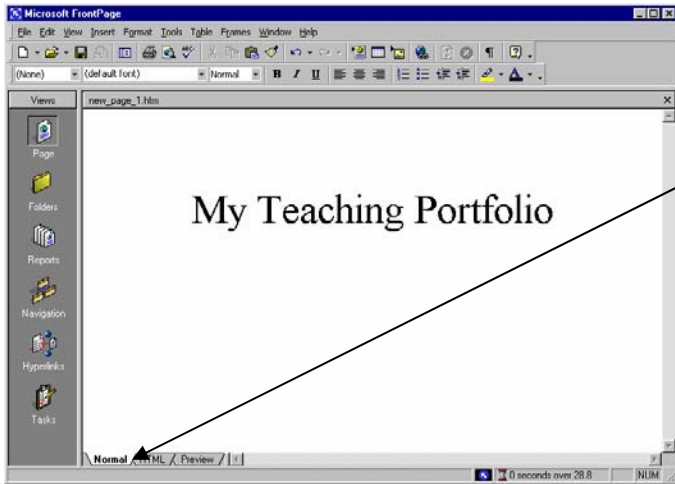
Microsoft FrontPage

File Edit View Insert Format Tools Table Frames Window Help

(None) (default font) Normal B I U

Views

new_page_1.htm

Page

Folders

Reports

Navigation

Hyperlinks

Tasks

My Teaching Portfolio

Normal HTML Preview

0 seconds over 28.8

NUM